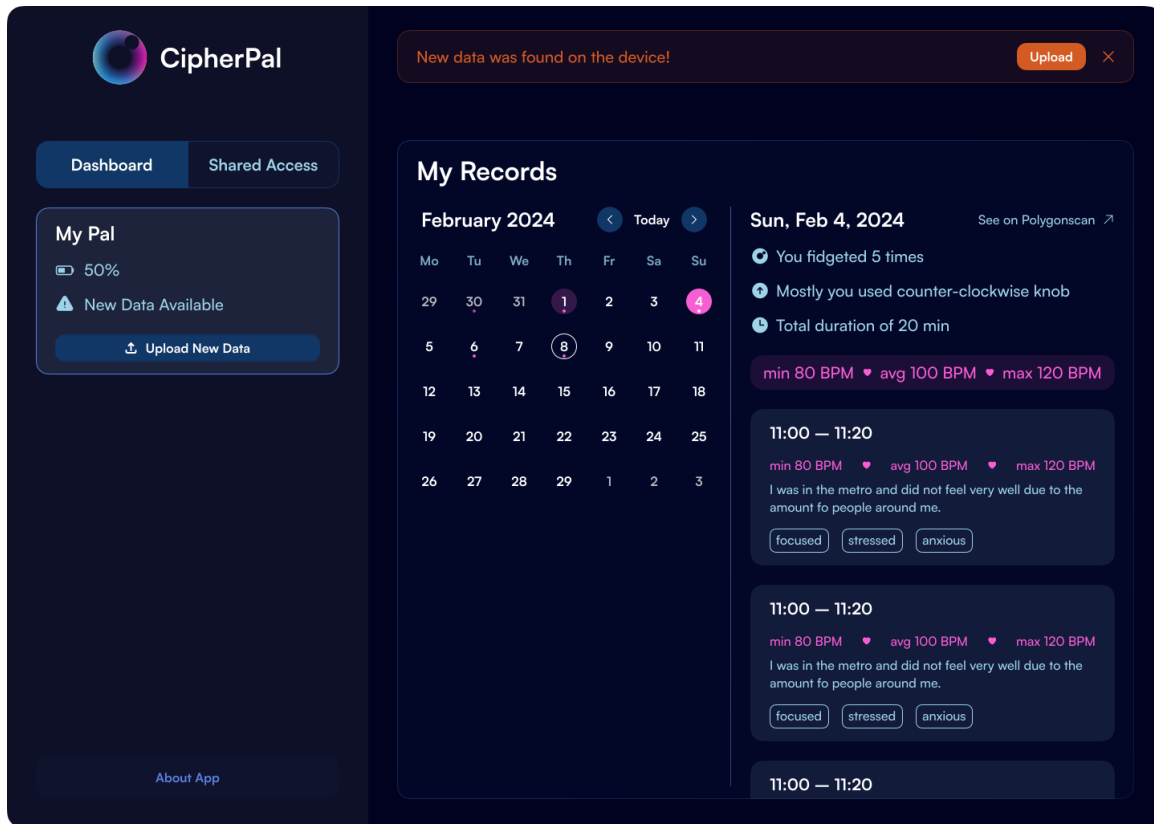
CipherPal

Dashboard Shared Access

My Pal

50%

New Data Available

Upload New Data

About App

New data was found on the device!

Upload

My Records

February 2024

Today

| Mo | Tu | We | Th | Fr | Sa | Su |
|---|---|---|---|---|---|---|
| 29 | 30 | 31 | 1 | 2 | 3 | 4 |
| 5 | 6 | 7 | 8 | 9 | 10 | 11 |
| 12 | 13 | 14 | 15 | 16 | 17 | 18 |
| 19 | 20 | 21 | 22 | 23 | 24 | 25 |
| 26 | 27 | 28 | 29 | 1 | 2 | 3 |

Sun, Feb 4, 2024

See on Polygonscan

You fidgeted 5 times

Mostly you used counter-clockwise knob

Total duration of 20 min

min 80 BPM avg 100 BPM max 120 BPM

11:00 — 11:20

min 80 BPM avg 100 BPM max 120 BPM

I was in the metro and did not feel very well due to the amount fo people around me.

focused stressed anxious

11:00 — 11:20

min 80 BPM avg 100 BPM max 120 BPM

I was in the metro and did not feel very well due to the amount fo people around me.

focused stressed anxious

11:00 — 11:20